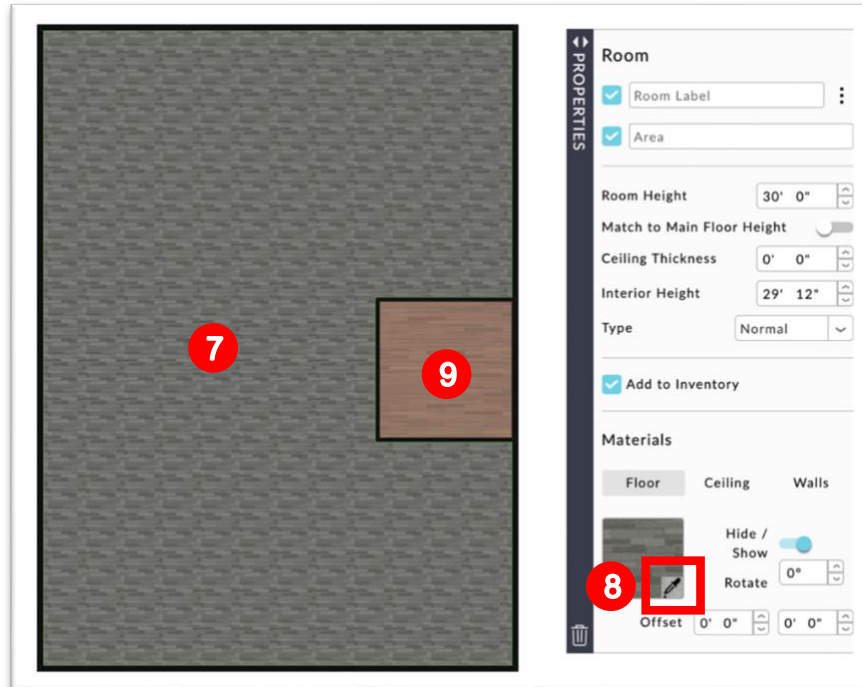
7

9

PROPERTIES

Room

Room Label

Area

Room Height 30' 0"

Match to Main Floor Height

Ceiling Thickness 0' 0"

Interior Height 29' 12"

Type Normal

Add to Inventory

Materials

Floor Ceiling Walls

Hide / Show

Rotate 0°

8

Offset 0' 0" 0' 0"